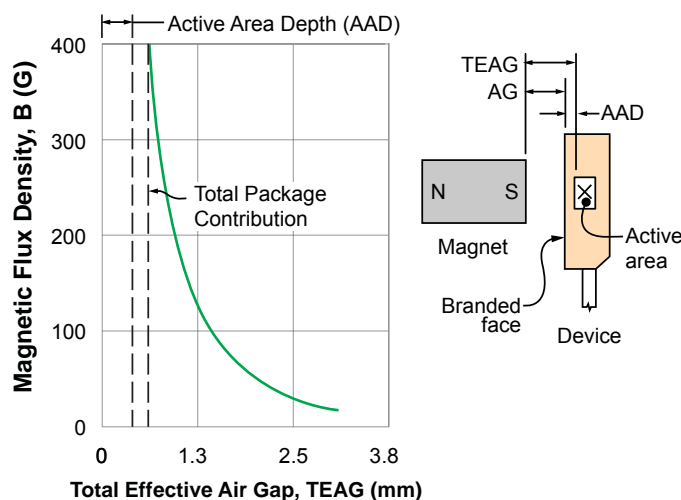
Active Area Depth (AAD)

400
300
200
100
0

Magnetic Flux Density, B (G)

Total Package Contribution

0
1.3
2.5
3.8

Total Effective Air Gap, TEAG (mm)

TEAG
AG
AAD

N
S

Magnet

Active area

Branded face

Device